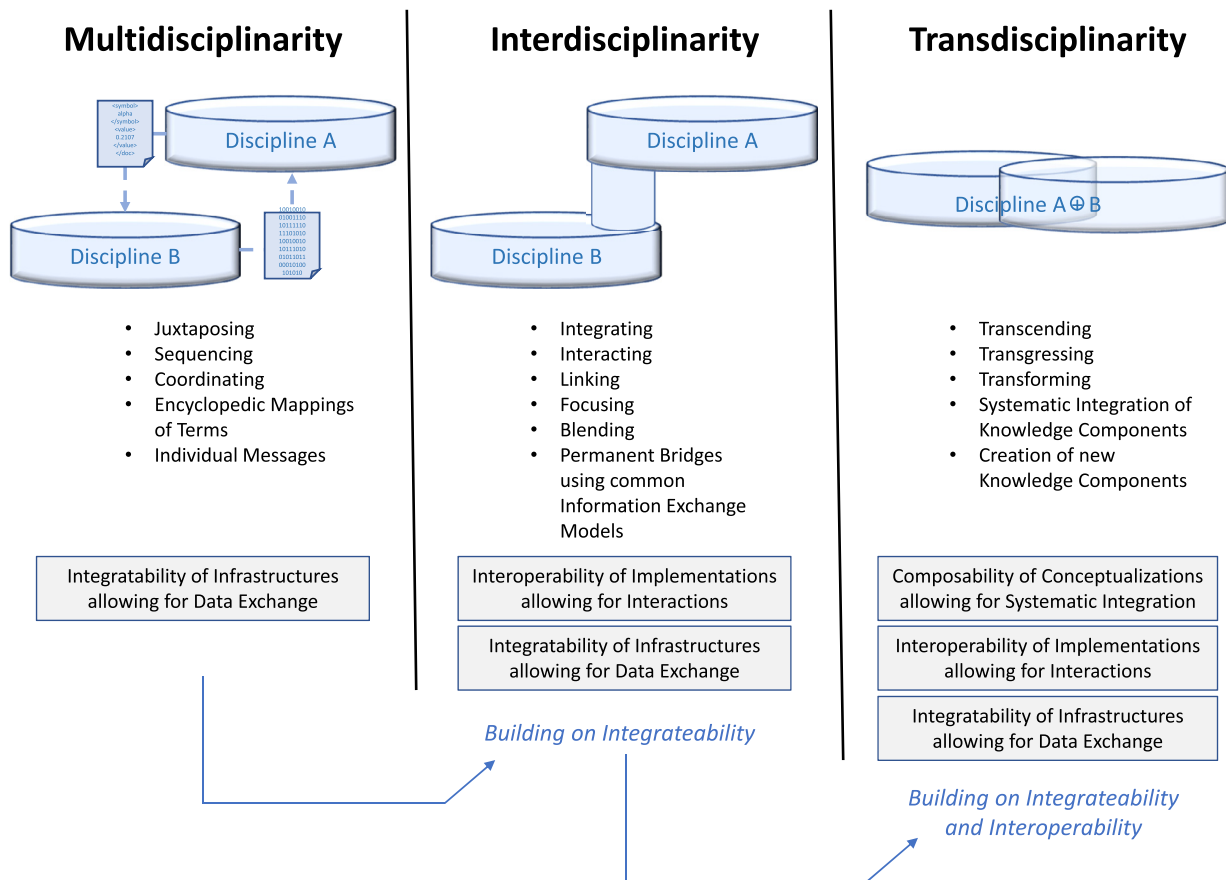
Multidisciplinarity

<symbol> alpha </symbol> <value> 0.2107 </value> </doc>

Discipline A

Discipline B

10010010 01001110 10111110 11101010 10010010 10111010 01011011 00010100 101010

• Juxtaposing
• Sequencing
• Coordinating
• Encyclopedic Mappings of Terms
• Individual Messages

Integratability of Infrastructures allowing for Data Exchange

Interdisciplinarity

Discipline A

Discipline B

• Integrating
• Interacting
• Linking
• Focusing
• Blending
• Permanent Bridges using common Information Exchange Models

Interoperability of Implementations allowing for Interactions

Integratability of Infrastructures allowing for Data Exchange

Building on Integrateability

Transdisciplinarity

Discipline A ⊕ B

• Transcending
• Transgressing
• Transforming
• Systematic Integration of Knowledge Components
• Creation of new Knowledge Components

Composability of Conceptualizations allowing for Systematic Integration

Interoperability of Implementations allowing for Interactions

Integratability of Infrastructures allowing for Data Exchange

Building on Integrateability and Interoperability